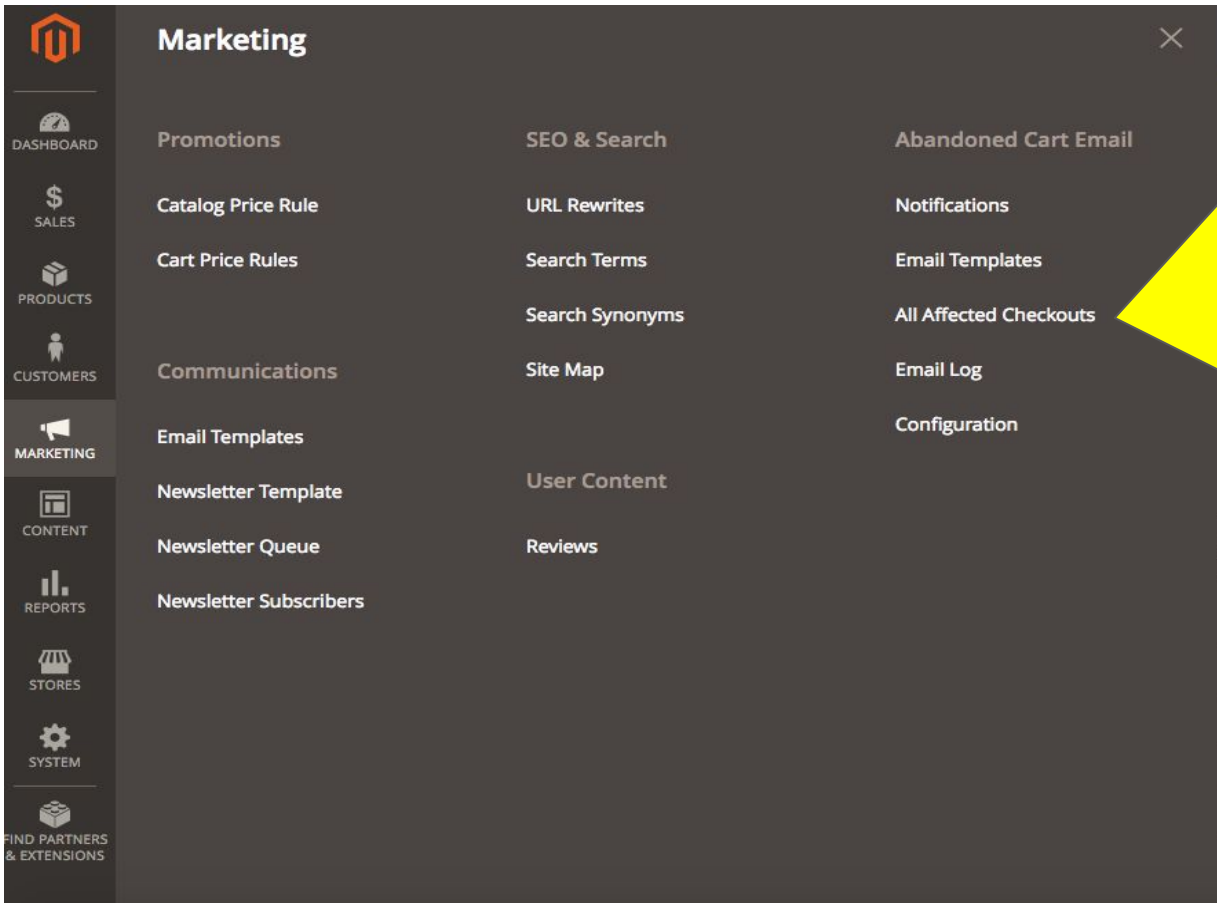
DASHBOARD
SALES
PRODUCTS
CUSTOMERS
MARKETING
CONTENT
REPORTS
STORES
SYSTEM
FIND PARTNERS & EXTENSIONS

Marketing

Promotions

Catalog Price Rule

Cart Price Rules

Communications

Email Templates

Newsletter Template

Newsletter Queue

Newsletter Subscribers

SEO & Search

URL Rewrites

Search Terms

Search Synonyms

Site Map

User Content

Reviews

Abandoned Cart Email

Notifications

Email Templates

All Affected Checkouts

Email Log

Configuration